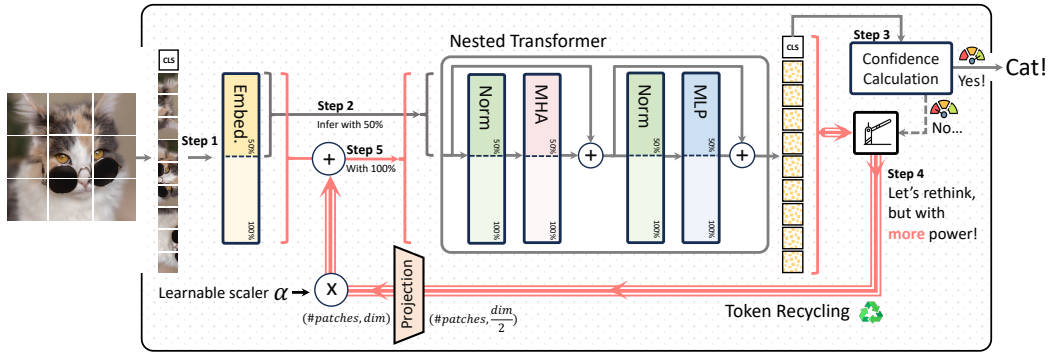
CLS

Step 1

Embed.

50%

100%

Step 2

Infer with 50%

Step 5

With 100%

Nested Transformer

Norm

50%

100%

MHA

50%

100%

Norm

50%

100%

MLP

50%

100%

CLS

Step 3

Confidence Calculation

Yes!

Cat!

No...

Step 4

Let's rethink, but with more power!

Learnable scaler $\alpha$

X

$(\#patches, dim)$

Projection

$(\#patches, \frac{dim}{2})$

Token Recycling